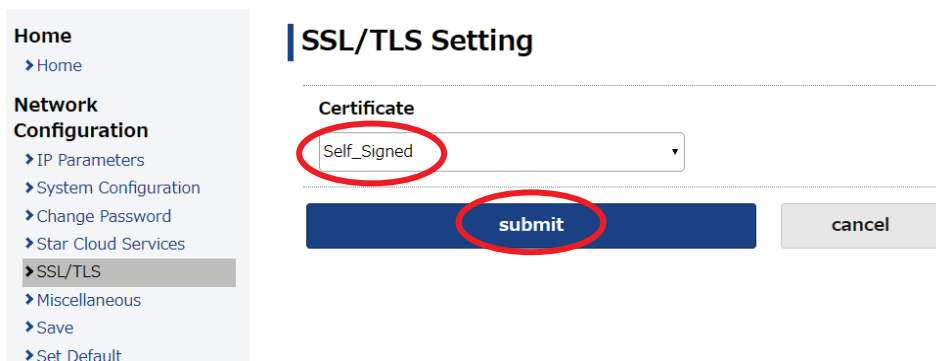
Home
Home

Network Configuration
IP Parameters
System Configuration
Change Password
Star Cloud Services
SSL/TLS
Miscellaneous
Save
Set Default

SSL/TLS Setting

Certificate

Self_Signed

submit

cancel